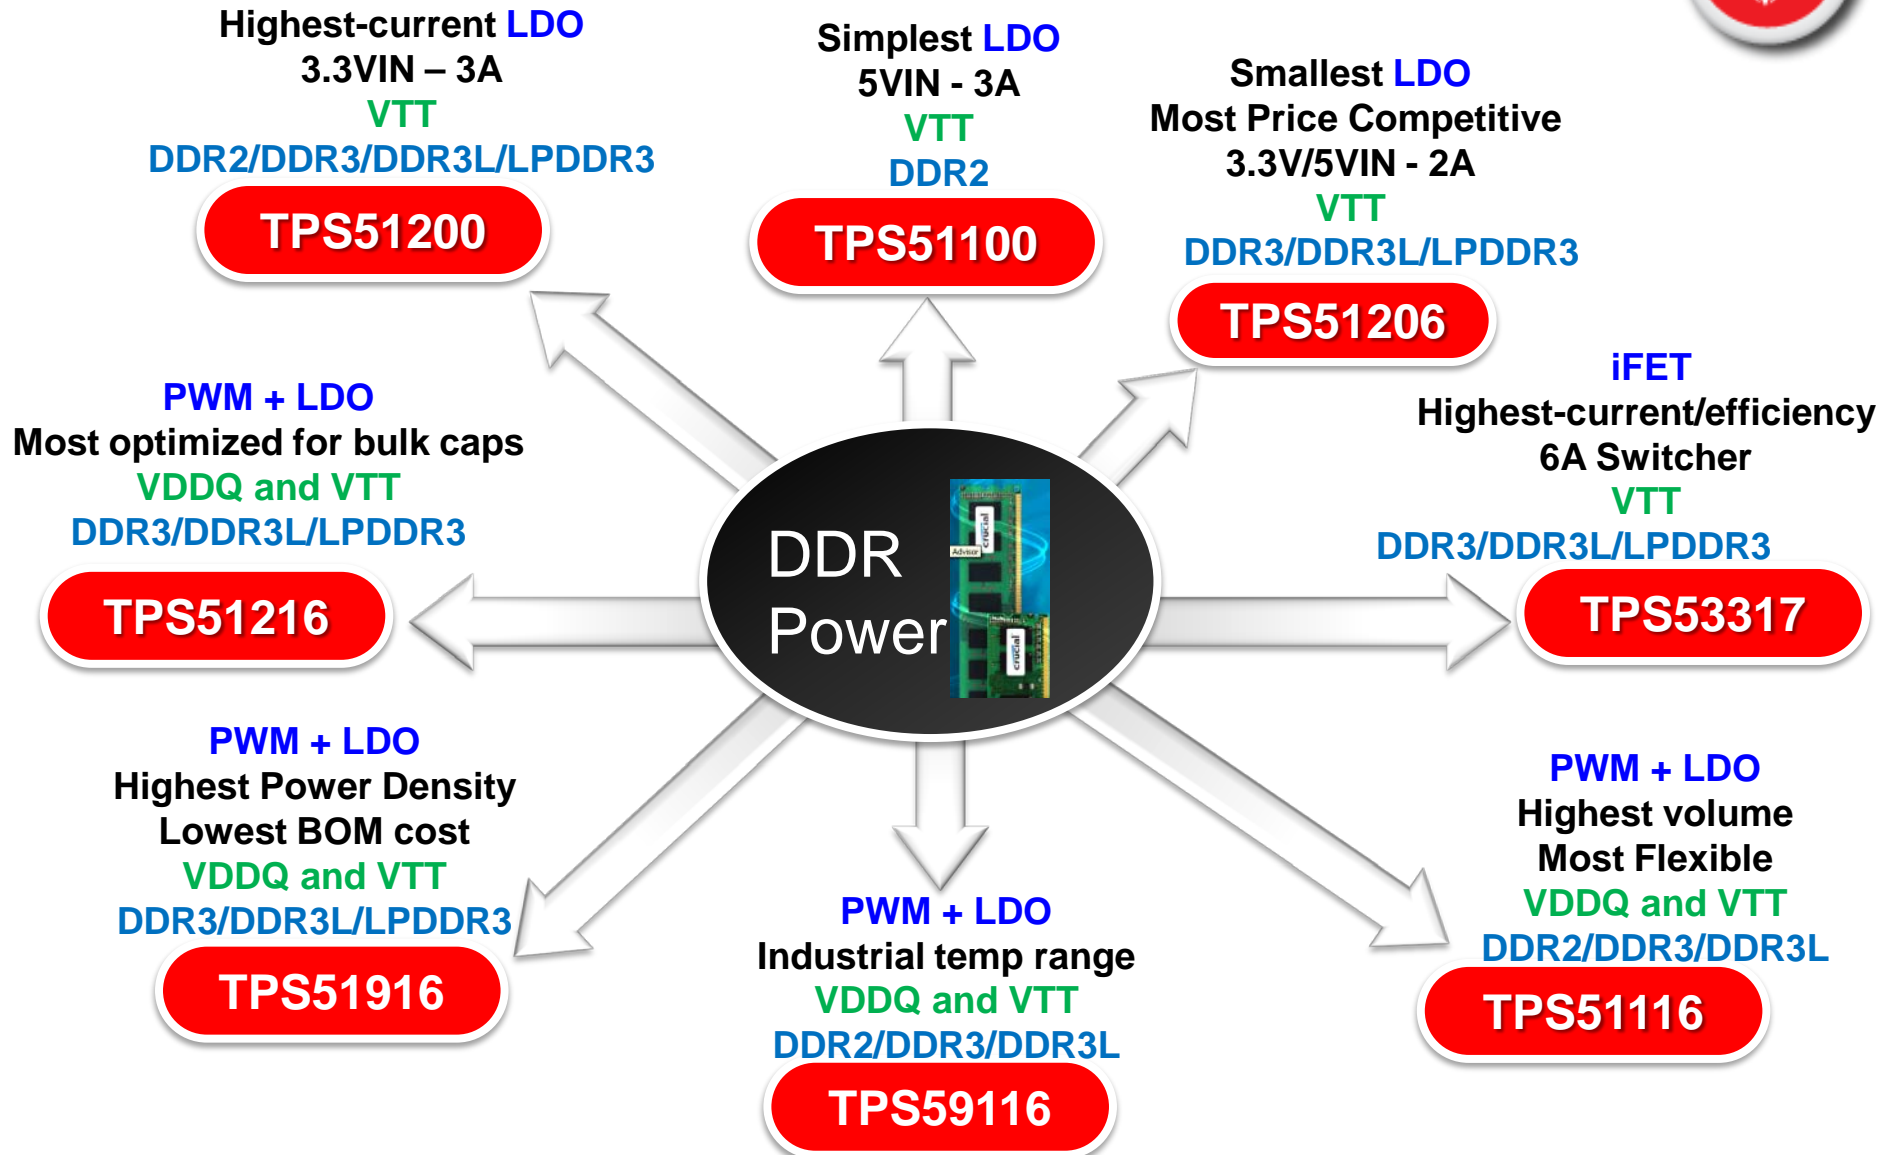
Highest-current LDO
3.3VIN – 3A
VTT
DDR2/DDR3/DDR3L/LPDDR3
TPS51200

Simplest LDO
5VIN - 3A
VTT
DDR2
TPS51100

Smallest LDO
Most Price Competitive
3.3V/5VIN - 2A
VTT
DDR3/DDR3L/LPDDR3
TPS51206

PWM + LDO
Most optimized for bulk caps
VDDQ and VTT
DDR3/DDR3L/LPDDR3
TPS51216

DDR
Power

crucial
Advisor
crucial

iFET
Highest-current/efficiency
6A Switcher
VTT
DDR3/DDR3L/LPDDR3
TPS53317

PWM + LDO
Highest Power Density
Lowest BOM cost
VDDQ and VTT
DDR3/DDR3L/LPDDR3
TPS51916

PWM + LDO
Industrial temp range
VDDQ and VTT
DDR2/DDR3/DDR3L
TPS59116

PWM + LDO
Highest volume
Most Flexible
VDDQ and VTT
DDR2/DDR3/DDR3L
TPS51116